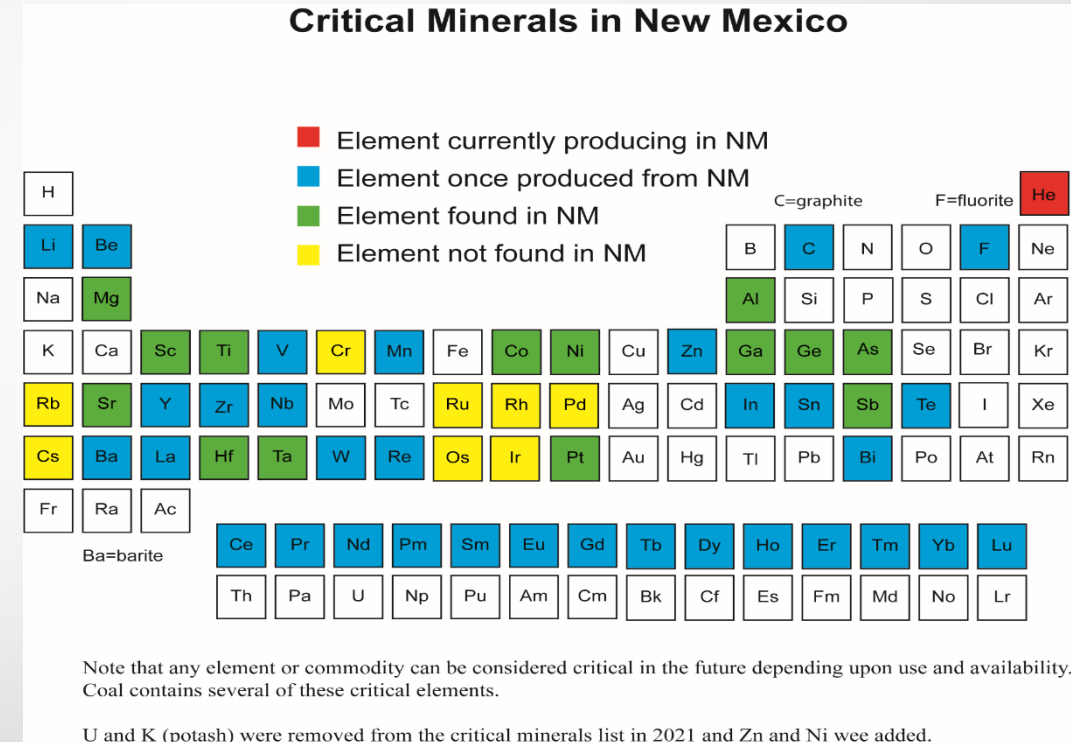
Critical Minerals in New Mexico

Element currently producing in NM
Element once produced from NM
Element found in NM
Element not found in NM

C=graphite F=fluorite

| H | | | | | | | | | | | | | | | | | He |
|---|---|---|---|---|---|---|---|---|---|---|---|---|---|---|---|---|---|
| Li | Be | | | | | | | | | | | B | C | N | O | F | Ne |
| Na | Mg | | | | | | | | | | | Al | Si | P | S | Cl | Ar |
| K | Ca | Sc | Ti | V | Cr | Mn | Fe | Co | Ni | Cu | Zn | Ga | Ge | As | Se | Br | Kr |
| Rb | Sr | Y | Zr | Nb | Mo | Tc | Ru | Rh | Pd | Ag | Cd | In | Sn | Sb | Te | I | Xe |
| Cs | Ba | La | Hf | Ta | W | Re | Os | Ir | Pt | Au | Hg | Tl | Pb | Bi | Po | At | Rn |
| Fr | Ra | Ac | | | | | | | | | | | | | | | |

Ba=barite

| Ce | Pr | Nd | Pm | Sm | Eu | Gd | Tb | Dy | Ho | Er | Tm | Yb | Lu |
|---|---|---|---|---|---|---|---|---|---|---|---|---|---|
| Th | Pa | U | Np | Pu | Am | Cm | Bk | Cf | Es | Fm | Md | No | Lr |

Note that any element or commodity can be considered critical in the future depending upon use and availability. Coal contains several of these critical elements.

U and K (potash) were removed from the critical minerals list in 2021 and Zn and Ni wee added.